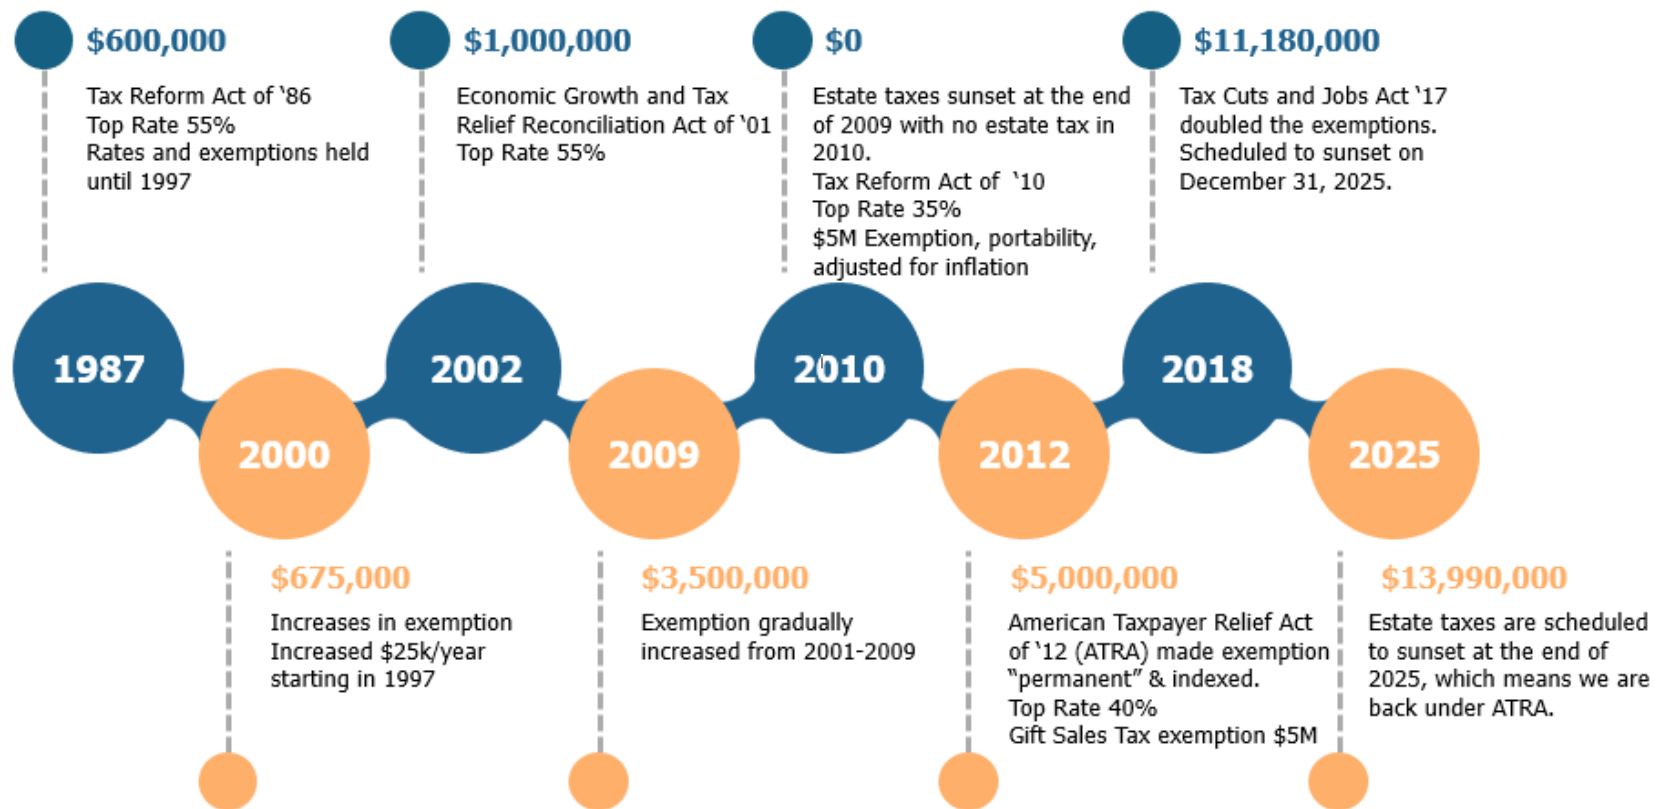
$600,000

Tax Reform Act of '86
Top Rate 55%
Rates and exemptions held until 1997

$1,000,000

Economic Growth and Tax Relief Reconciliation Act of '01
Top Rate 55%

$0

Estate taxes sunset at the end of 2009 with no estate tax in 2010.
Tax Reform Act of '10
Top Rate 35%
$5M Exemption, portability, adjusted for inflation

$11,180,000

Tax Cuts and Jobs Act '17 doubled the exemptions. Scheduled to sunset on December 31, 2025.

1987

2000

2002

2009

2010

2012

2018

2025

$675,000

Increases in exemption
Increased $25k/year starting in 1997

$3,500,000

Exemption gradually increased from 2001-2009

$5,000,000

American Taxpayer Relief Act of '12 (ATRA) made exemption "permanent" & indexed.
Top Rate 40%
Gift Sales Tax exemption $5M

$13,990,000

Estate taxes are scheduled to sunset at the end of 2025, which means we are back under ATRA.